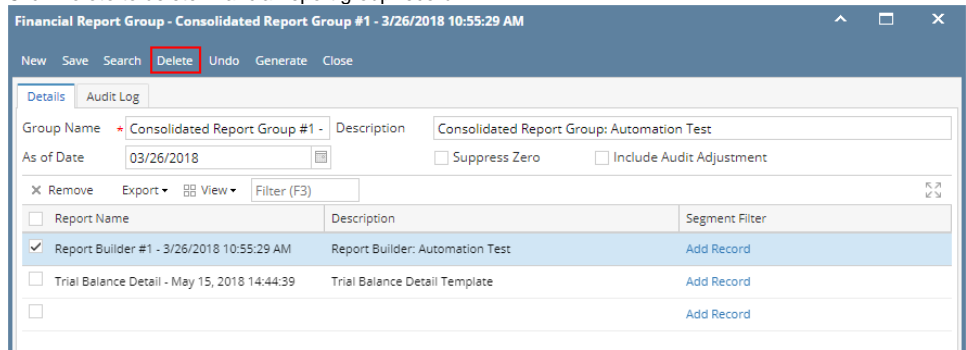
Financial Report Group - Consolidated Report Group #1 - 3/26/2018 10:55:29 AM

New Save Search Delete Undo Generate Close

Details Audit Log

Group Name * Consolidated Report Group #1 - Description Consolidated Report Group: Automation Test

As of Date 03/26/2018 Suppress Zero Include Audit Adjustment

× Remove Export ▾ View ▾ Filter (F3)

| | Report Name | Description | Segment Filter |
|---|---|---|---|
| ✓ | Report Builder #1 - 3/26/2018 10:55:29 AM | Report Builder: Automation Test | Add Record |
| | Trial Balance Detail - May 15, 2018 14:44:39 | Trial Balance Detail Template | Add Record |
| | | | Add Record |